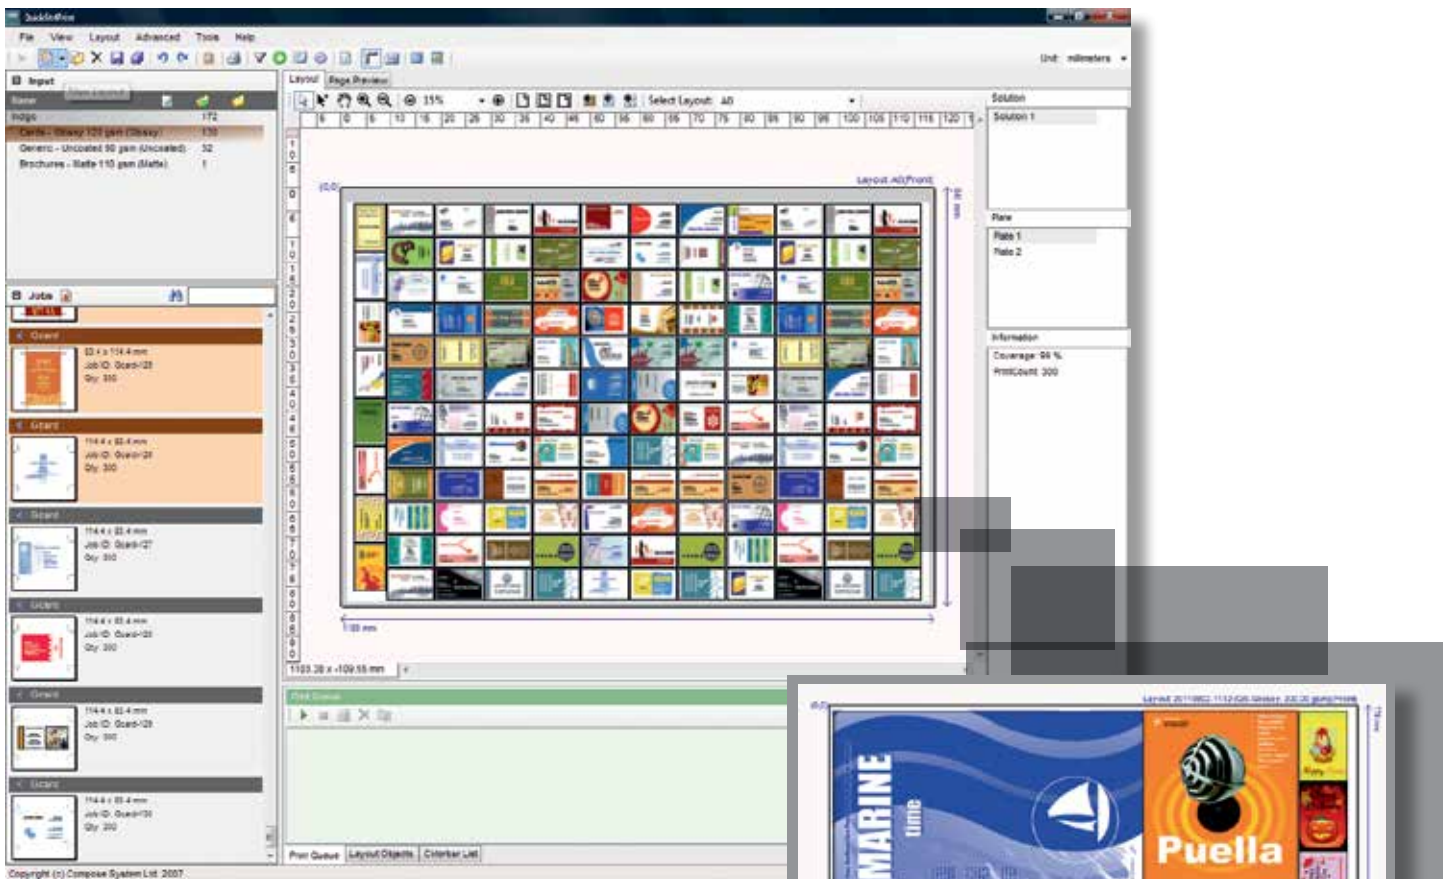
QuickImPrint

File View Layout Advanced Tools Help

Unit: millimeters

Input

Name

Indigo 172

Cards - Glossy 120 gsm (Glossy) 120

Generic - Uncoated 90 gsm (Uncoated) 32

Brochures - Matte 110 gsm (Matte) 1

Jobs

Gcard

83.4 x 114.4 mm
Job ID: Gcard-128
Qty: 300

Gcard

114.4 x 83.4 mm
Job ID: Gcard-128
Qty: 300

Gcard

114.4 x 83.4 mm
Job ID: Gcard-127
Qty: 300

Gcard

114.4 x 83.4 mm
Job ID: Gcard-128
Qty: 300

Gcard

114.4 x 83.4 mm
Job ID: Gcard-128
Qty: 300

Gcard

114.4 x 83.4 mm
Job ID: Gcard-130
Qty: 300

Layout Page Preview

35%

Select Layout: All

Layout A0(Front)

1103.28 x -109.55 mm

Print Queue

Print Queue Layout Objects Colorbar List

Solution

Solution 1

Plate

Plate 1

Plate 2

Information

Coverage: 99 %

PrintCount: 300

Copyright (c) Compose System Ltd. 2007

MARINE

time

Puella